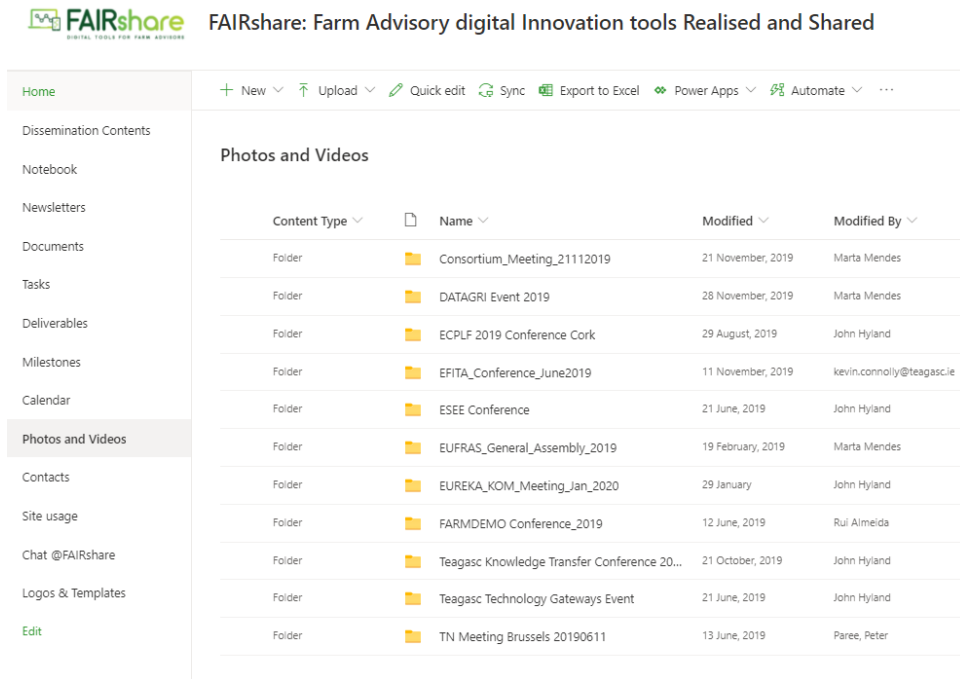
FAIRshare
DIGITAL TOOLS FOR FARM ADVISORS

FAIRshare: Farm Advisory digital Innovation tools Realised and Shared

Home
Dissemination Contents
Notebook
Newsletters
Documents
Tasks
Deliverables
Milestones
Calendar
Photos and Videos
Contacts
Site usage
Chat @FAIRshare
Logos & Templates
Edit

+ New Upload Quick edit Sync Export to Excel Power Apps Automate ···

Photos and Videos

| Content Type | | Name | Modified | Modified By |
|---|---|---|---|---|
| Folder | | Consortium_Meeting_21112019 | 21 November, 2019 | Marta Mendes |
| Folder | | DATAGRI Event 2019 | 28 November, 2019 | Marta Mendes |
| Folder | | ECPLF 2019 Conference Cork | 29 August, 2019 | John Hyland |
| Folder | | EFITA_Conference_June2019 | 11 November, 2019 | kevin.connolly@teagasc.ie |
| Folder | | ESEE Conference | 21 June, 2019 | John Hyland |
| Folder | | EUFRAS_General_Assembly_2019 | 19 February, 2019 | Marta Mendes |
| Folder | | EUREKA_KOM_Meeting_Jan_2020 | 29 January | John Hyland |
| Folder | | FARMDEMO Conference_2019 | 12 June, 2019 | Rui Almeida |
| Folder | | Teagasc Knowledge Transfer Conference 20... | 21 October, 2019 | John Hyland |
| Folder | | Teagasc Technology Gateways Event | 21 June, 2019 | John Hyland |
| Folder | | TN Meeting Brussels 20190611 | 13 June, 2019 | Paree, Peter |